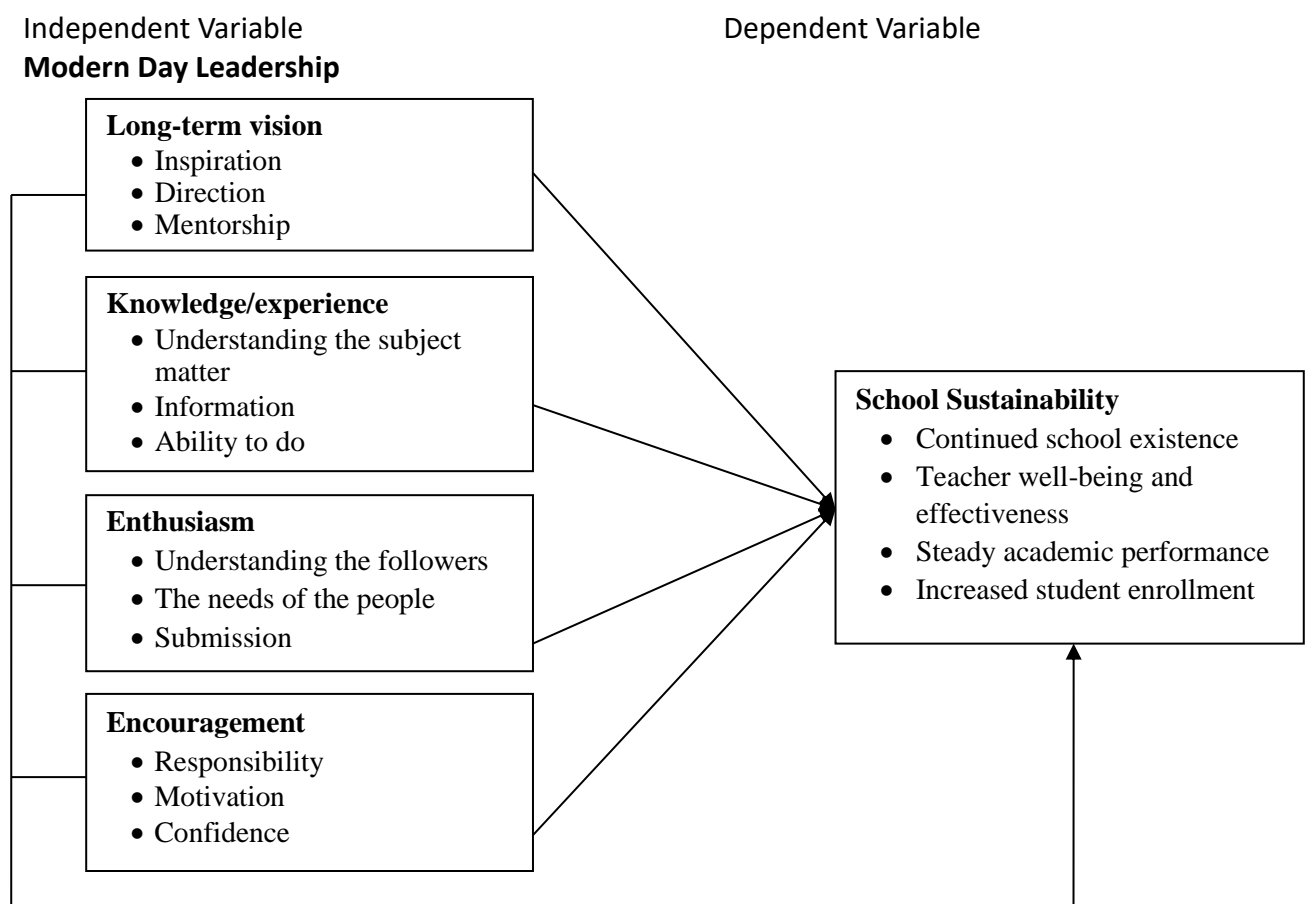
Independent Variable

Modern Day Leadership

Dependent Variable

Long-term vision
- Inspiration
- Direction
- Mentorship

Knowledge/experience
- Understanding the subject matter
- Information
- Ability to do

Enthusiasm
- Understanding the followers
- The needs of the people
- Submission

Encouragement
- Responsibility
- Motivation
- Confidence

School Sustainability
- Continued school existence
- Teacher well-being and effectiveness
- Steady academic performance
- Increased student enrollment